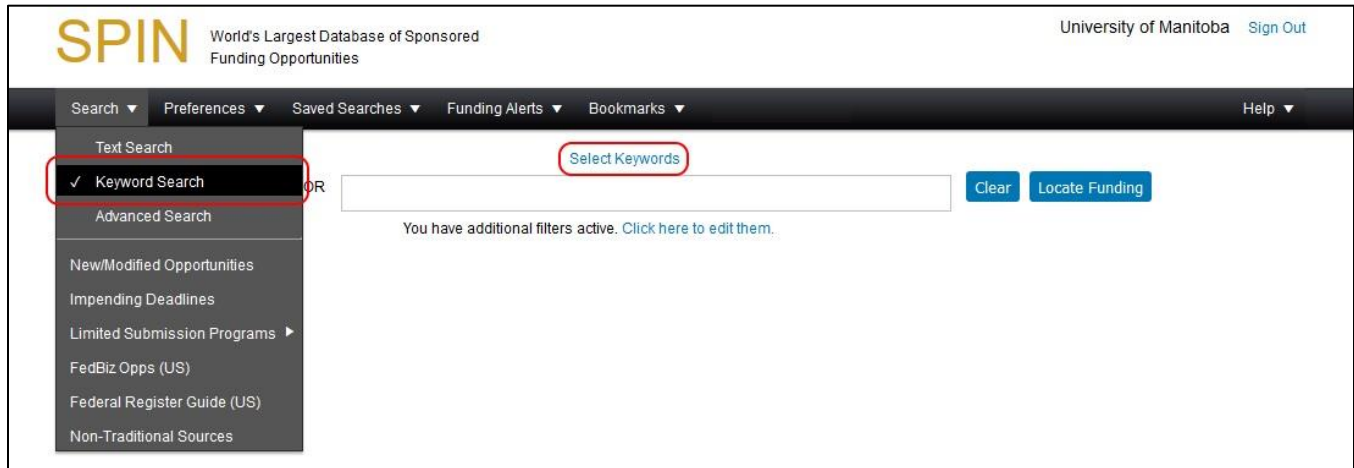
SPIN World's Largest Database of Sponsored Funding Opportunities

University of Manitoba Sign Out

Search ▼ Preferences ▼ Saved Searches ▼ Funding Alerts ▼ Bookmarks ▼ Help ▼

Text Search
✓ Keyword Search
Advanced Search
New/Modified Opportunities
Impending Deadlines
Limited Submission Programs ▶
FedBiz Opps (US)
Federal Register Guide (US)
Non-Traditional Sources

Select Keywords

OR

Clear Locate Funding

You have additional filters active. Click here to edit them.